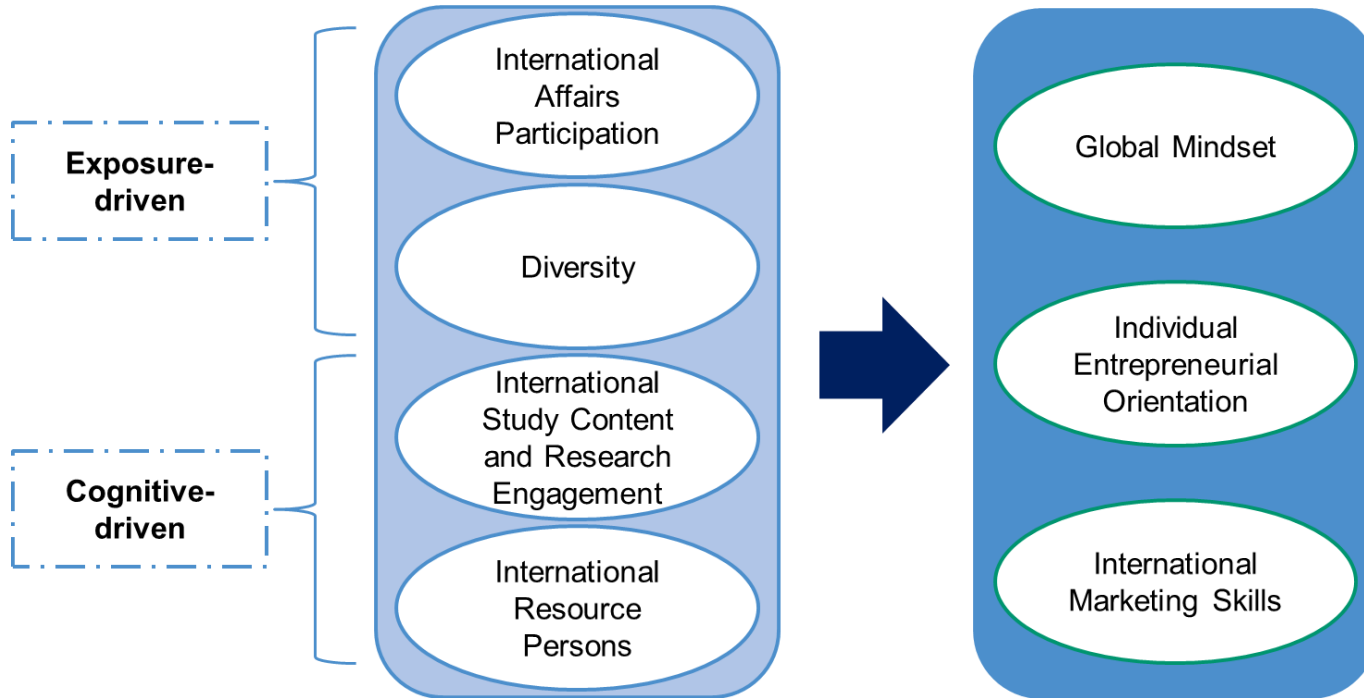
Exposure-driven

Cognitive-driven

International Affairs Participation

Diversity

International Study Content and Research Engagement

International Resource Persons

Global Mindset

Individual Entrepreneurial Orientation

International Marketing Skills